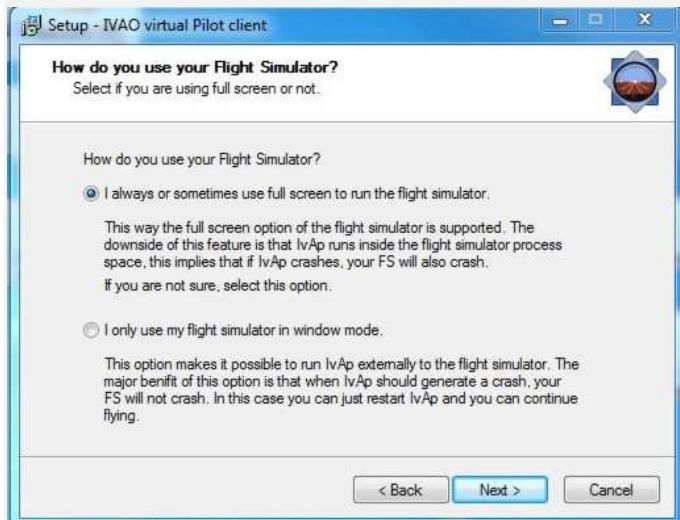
Setup - IVAO virtual Pilot client

How do you use your Flight Simulator?
Select if you are using full screen or not.

How do you use your Flight Simulator?

I always or sometimes use full screen to run the flight simulator.

This way the full screen option of the flight simulator is supported. The downside of this feature is that IvAp runs inside the flight simulator process space, this implies that if IvAp crashes, your FS will also crash.

If you are not sure, select this option.

I only use my flight simulator in window mode.

This option makes it possible to run IvAp externally to the flight simulator. The major benifit of this option is that when IvAp should generate a crash, your FS will not crash. In this case you can just restart IvAp and you can continue flying.

< Back Next > Cancel